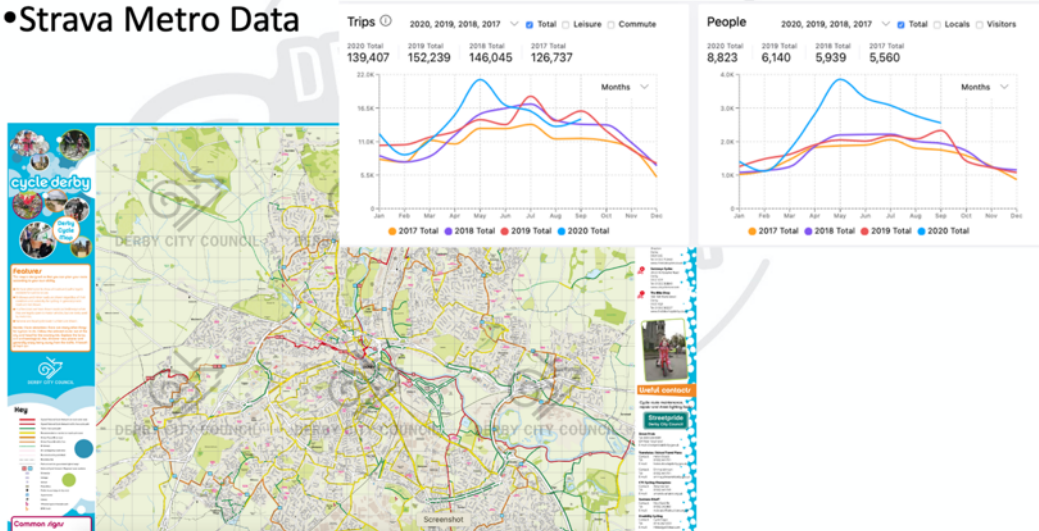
•Strava Metro Data

Trips ⓘ 2020, 2019, 2018, 2017 Total Leisure Commute

2020 Total 139,407 2019 Total 152,239 2018 Total 146,045 2017 Total 126,737

Months

22.0K
16.5K
11.0K
5.5K
0

Jan Feb Mar Apr May Jun Jul Aug Sep Oct Nov Dec

2017 Total 2018 Total 2019 Total 2020 Total

People 2020, 2019, 2018, 2017 Total Locals Visitors

2020 Total 8,823 2019 Total 6,140 2018 Total 5,939 2017 Total 5,560

Months

4.0K
3.0K
2.0K
1.0K
0

Jan Feb Mar Apr May Jun Jul Aug Sep Oct Nov Dec

2017 Total 2018 Total 2019 Total 2020 Total

cycle derby

Derby Cycle Map

Features

DERBY CITY COUNCIL

Key

Common signs

DERBY CITY COUNCIL

DERBY CITY COUNCIL

DERBY CITY COUNCIL

DERBY CITY COUNCIL

Useful contacts

Streetpride
Derby City Council

Screenshot